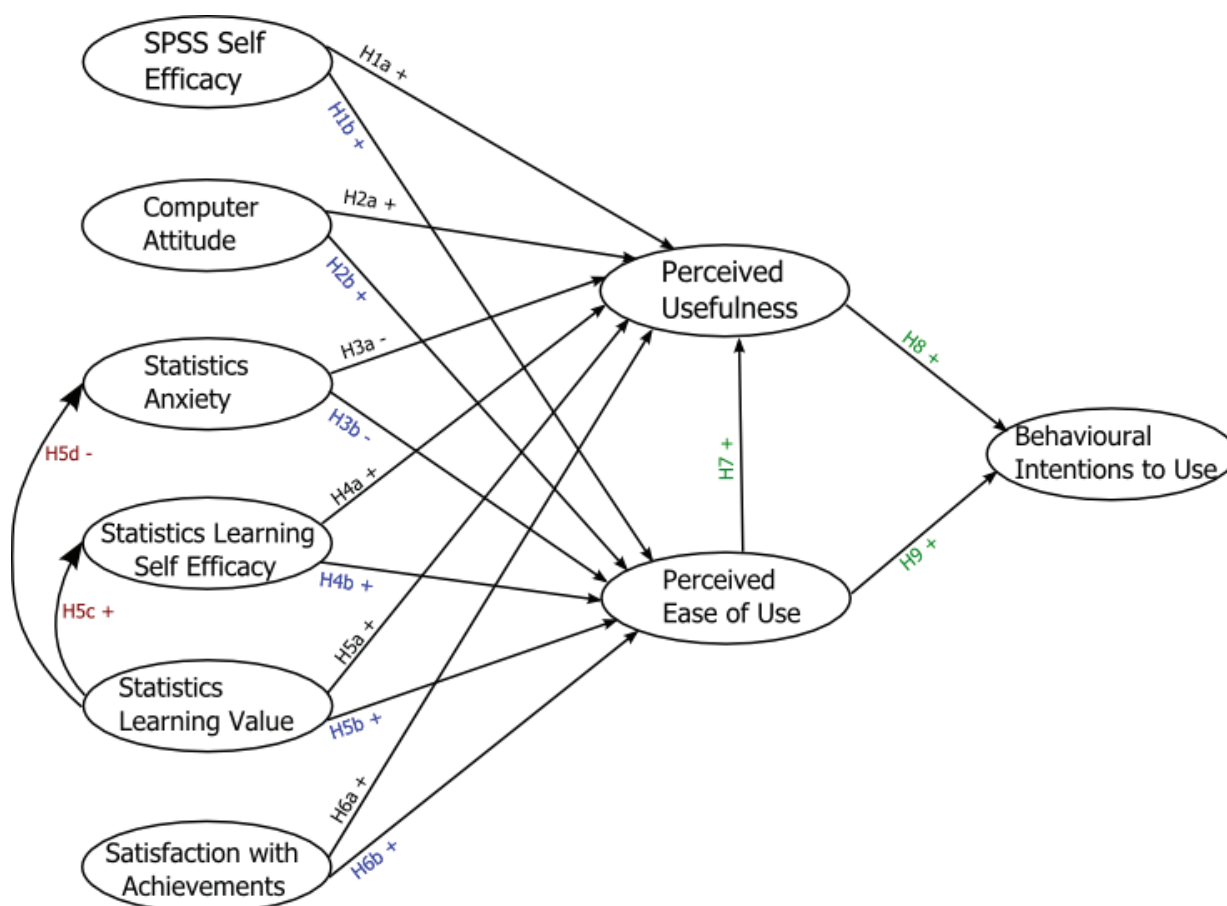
SPSS Self Efficacy

H1a +

H1b +

Computer Attitude

H2a +

H2b +

Statistics Anxiety

H3a -

H3b -

H5d -

H4a +

Statistics Learning Self Efficacy

H4b +

H5c +

H5a +

Statistics Learning Value

H5b +

H6a +

Satisfaction with Achievements

H6b +

Perceived Usefulness

H7 +

Perceived Ease of Use

H8 +

H9 +

Behavioural Intentions to Use